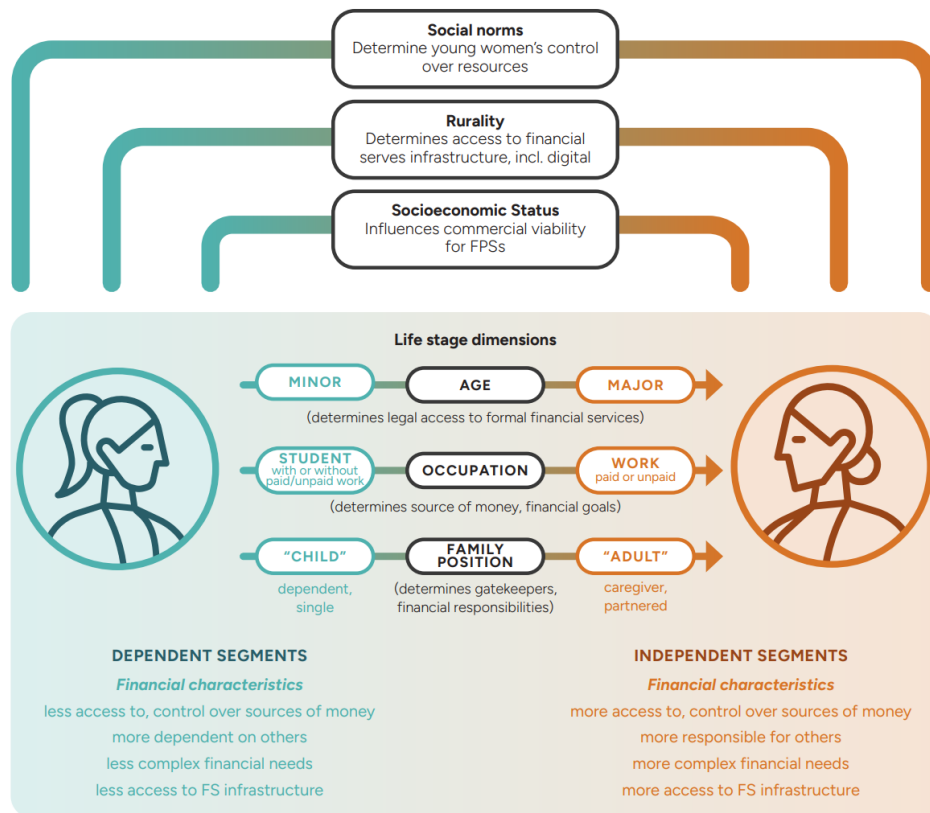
**Social norms**
Determine young women's control over resources

**Rurality**
Determines access to financial serves infrastructure, incl. digital

**Socioeconomic Status**
Influences commercial viability for FPSs

**Life stage dimensions**

MINOR — AGE — MAJOR
(determines legal access to formal financial services)

STUDENT with or without paid/unpaid work — OCCUPATION — WORK paid or unpaid
(determines source of money, financial goals)

"CHILD" — FAMILY POSITION — "ADULT"
dependent, single
(determines gatekeepers, financial responsibilities)
caregiver, partnered

DEPENDENT SEGMENTS
*Financial characteristics*
less access to, control over sources of money
more dependent on others
less complex financial needs
less access to FS infrastructure

INDEPENDENT SEGMENTS
*Financial characteristics*
more access to, control over sources of money
more responsible for others
more complex financial needs
more access to FS infrastructure